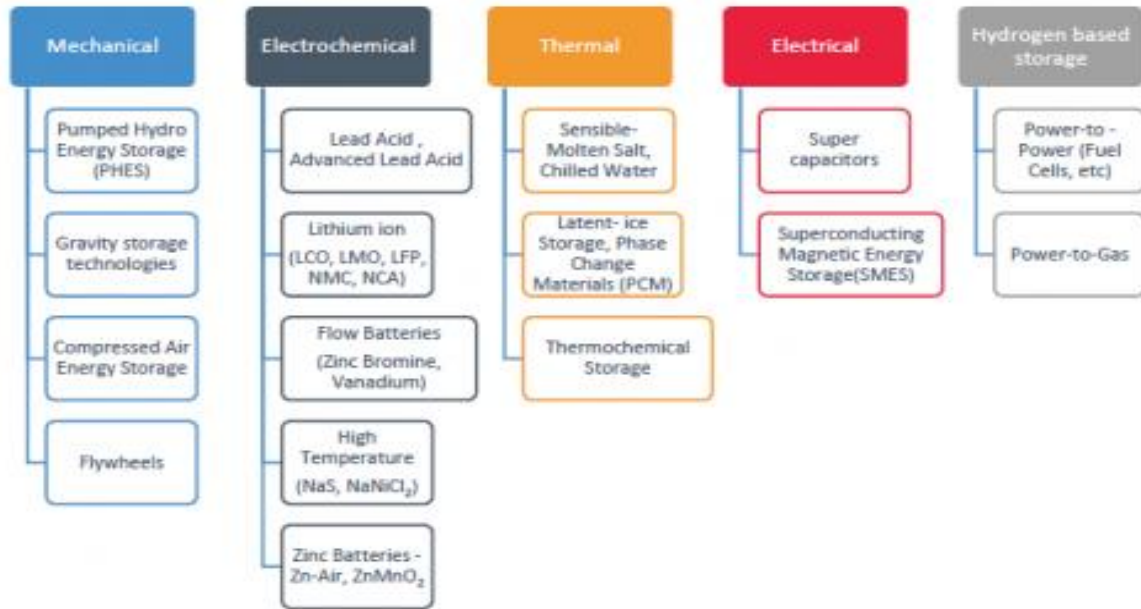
Mechanical

Pumped Hydro Energy Storage (PHES)

Gravity storage technologies

Compressed Air Energy Storage

Flywheels

Electrochemical

Lead Acid , Advanced Lead Acid

Lithium ion (LCO, LMO, LFP, NMC, NCA)

Flow Batteries (Zinc Bromine, Vanadium)

High Temperature (NaS, $NaNiCl_2$)

Zinc Batteries - Zn-Air, $ZnMnO_2$

Thermal

Sensible- Molten Salt, Chilled Water

Latent- ice Storage, Phase Change Materials (PCM)

Thermochemical Storage

Electrical

Super capacitors

Superconducting Magnetic Energy Storage(SMES)

Hydrogen based storage

Power-to - Power (Fuel Cells, etc)

Power-to-Gas